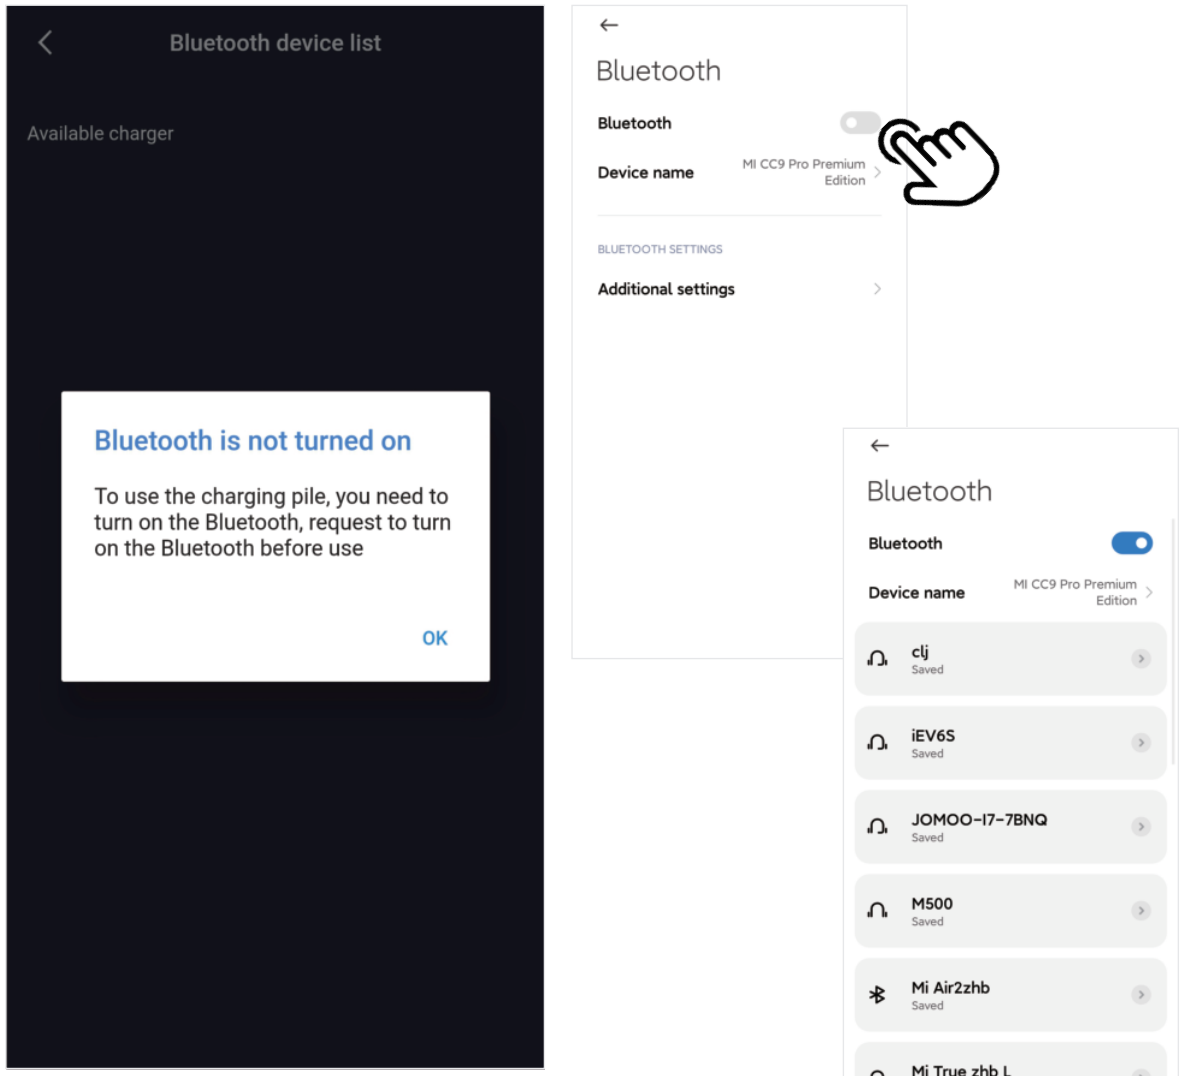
Bluetooth device list

Available charger

Bluetooth is not turned on

To use the charging pile, you need to turn on the Bluetooth, request to turn on the Bluetooth before use

OK

Bluetooth

Bluetooth

Device name MI CC9 Pro Premium Edition

BLUETOOTH SETTINGS

Additional settings

Bluetooth

Bluetooth

Device name MI CC9 Pro Premium Edition

clj
Saved

iEV6S
Saved

JOMOO-I7-7BNQ
Saved

M500
Saved

Mi Air2zhb
Saved

Mi True zhb L